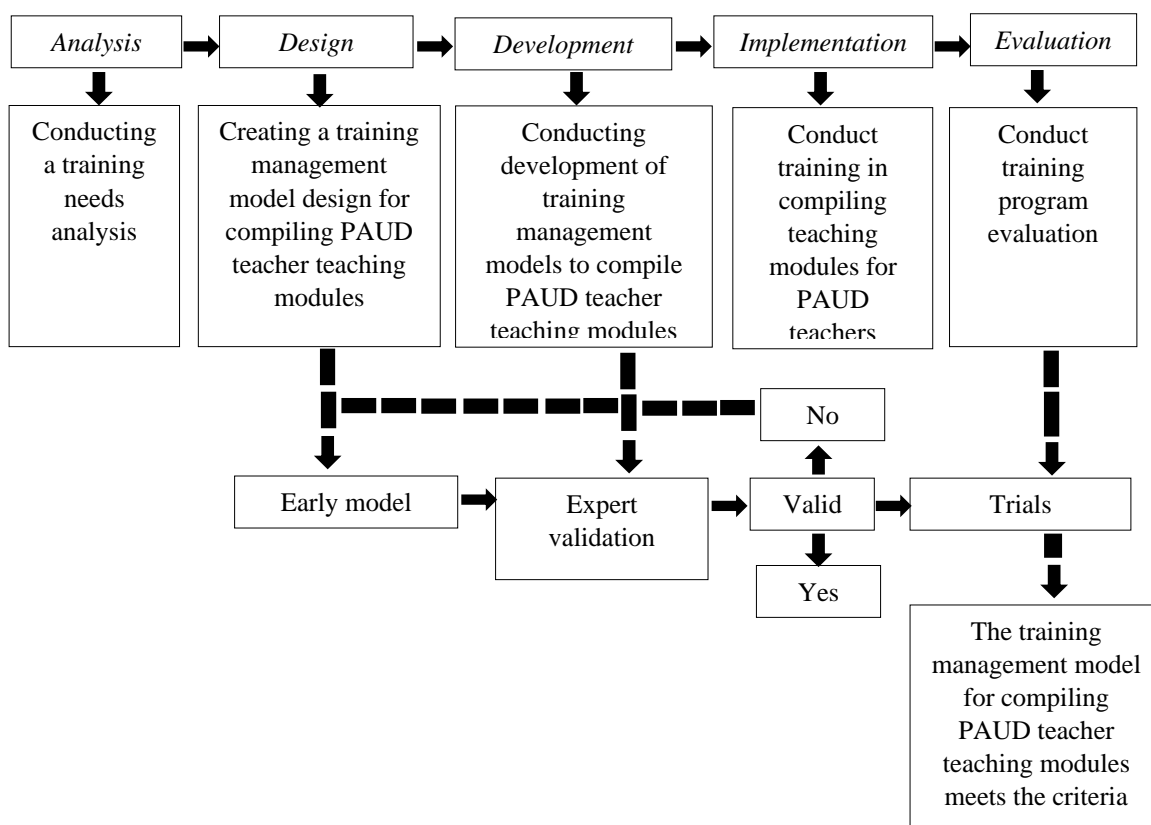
Analysis

Design

Development

Implementation

Evaluation

Conducting a training needs analysis

Creating a training management model design for compiling PAUD teacher teaching modules

Conducting development of training management models to compile PAUD teacher teaching modules

Conduct training in compiling teaching modules for PAUD teachers

Conduct training program evaluation

No

Early model

Expert validation

Valid

Trials

Yes

The training management model for compiling PAUD teacher teaching modules meets the criteria